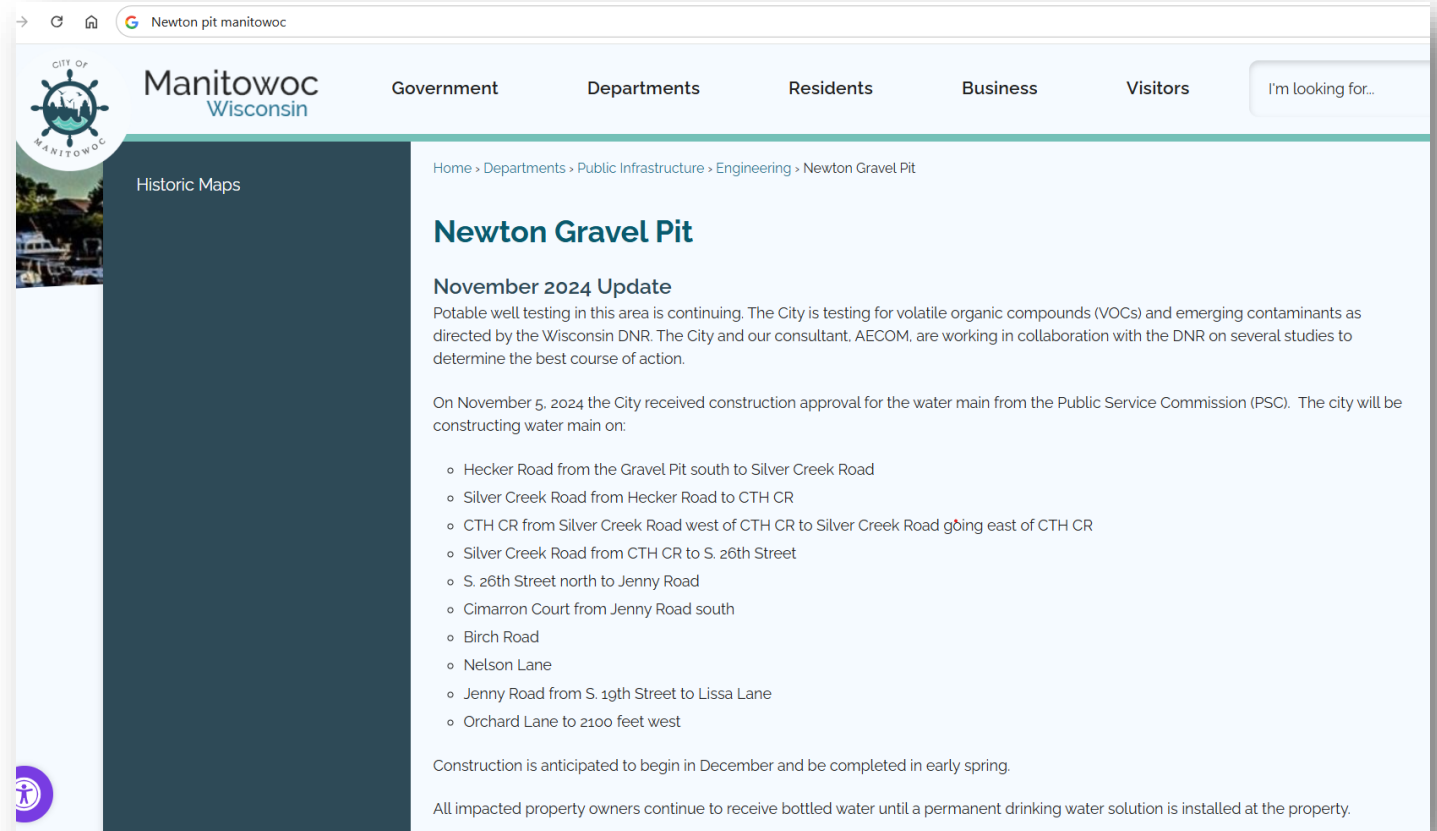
Newton pit manitowoc

CITY OF MANITOWOC

Manitowoc
Wisconsin

Government Departments Residents Business Visitors

I'm looking for...

Historic Maps

Home › Departments › Public Infrastructure › Engineering › Newton Gravel Pit

Newton Gravel Pit

November 2024 Update
Potable well testing in this area is continuing. The City is testing for volatile organic compounds (VOCs) and emerging contaminants as directed by the Wisconsin DNR. The City and our consultant, AECOM, are working in collaboration with the DNR on several studies to determine the best course of action.

On November 5, 2024 the City received construction approval for the water main from the Public Service Commission (PSC). The city will be constructing water main on:

- Hecker Road from the Gravel Pit south to Silver Creek Road
- Silver Creek Road from Hecker Road to CTH CR
- CTH CR from Silver Creek Road west of CTH CR to Silver Creek Road going east of CTH CR
- Silver Creek Road from CTH CR to S. 26th Street
- S. 26th Street north to Jenny Road
- Cimarron Court from Jenny Road south
- Birch Road
- Nelson Lane
- Jenny Road from S. 19th Street to Lissa Lane
- Orchard Lane to 2100 feet west

Construction is anticipated to begin in December and be completed in early spring.

All impacted property owners continue to receive bottled water until a permanent drinking water solution is installed at the property.